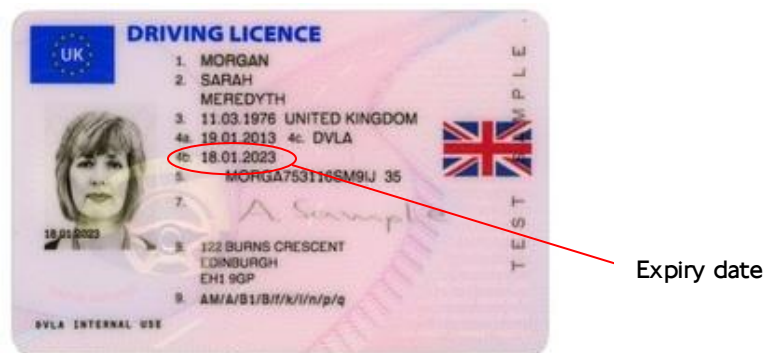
UK

DRIVING LICENCE

1. MORGAN
2. SARAH
MEREDYTH
3. 11.03.1976 UNITED KINGDOM
4a. 19.01.2013 4c. DVLA
4b. 18.01.2023
5. MORGA753116SM9IJ 35
7. A. Sample
8. 122 BURNS CRESCENT
EDINBURGH
EH1 9GP
9. AM/A/B1/B/f/k/l/n/p/q

18.01.2023

DVLA INTERNAL USE

TEST SAMPLE

Expiry date